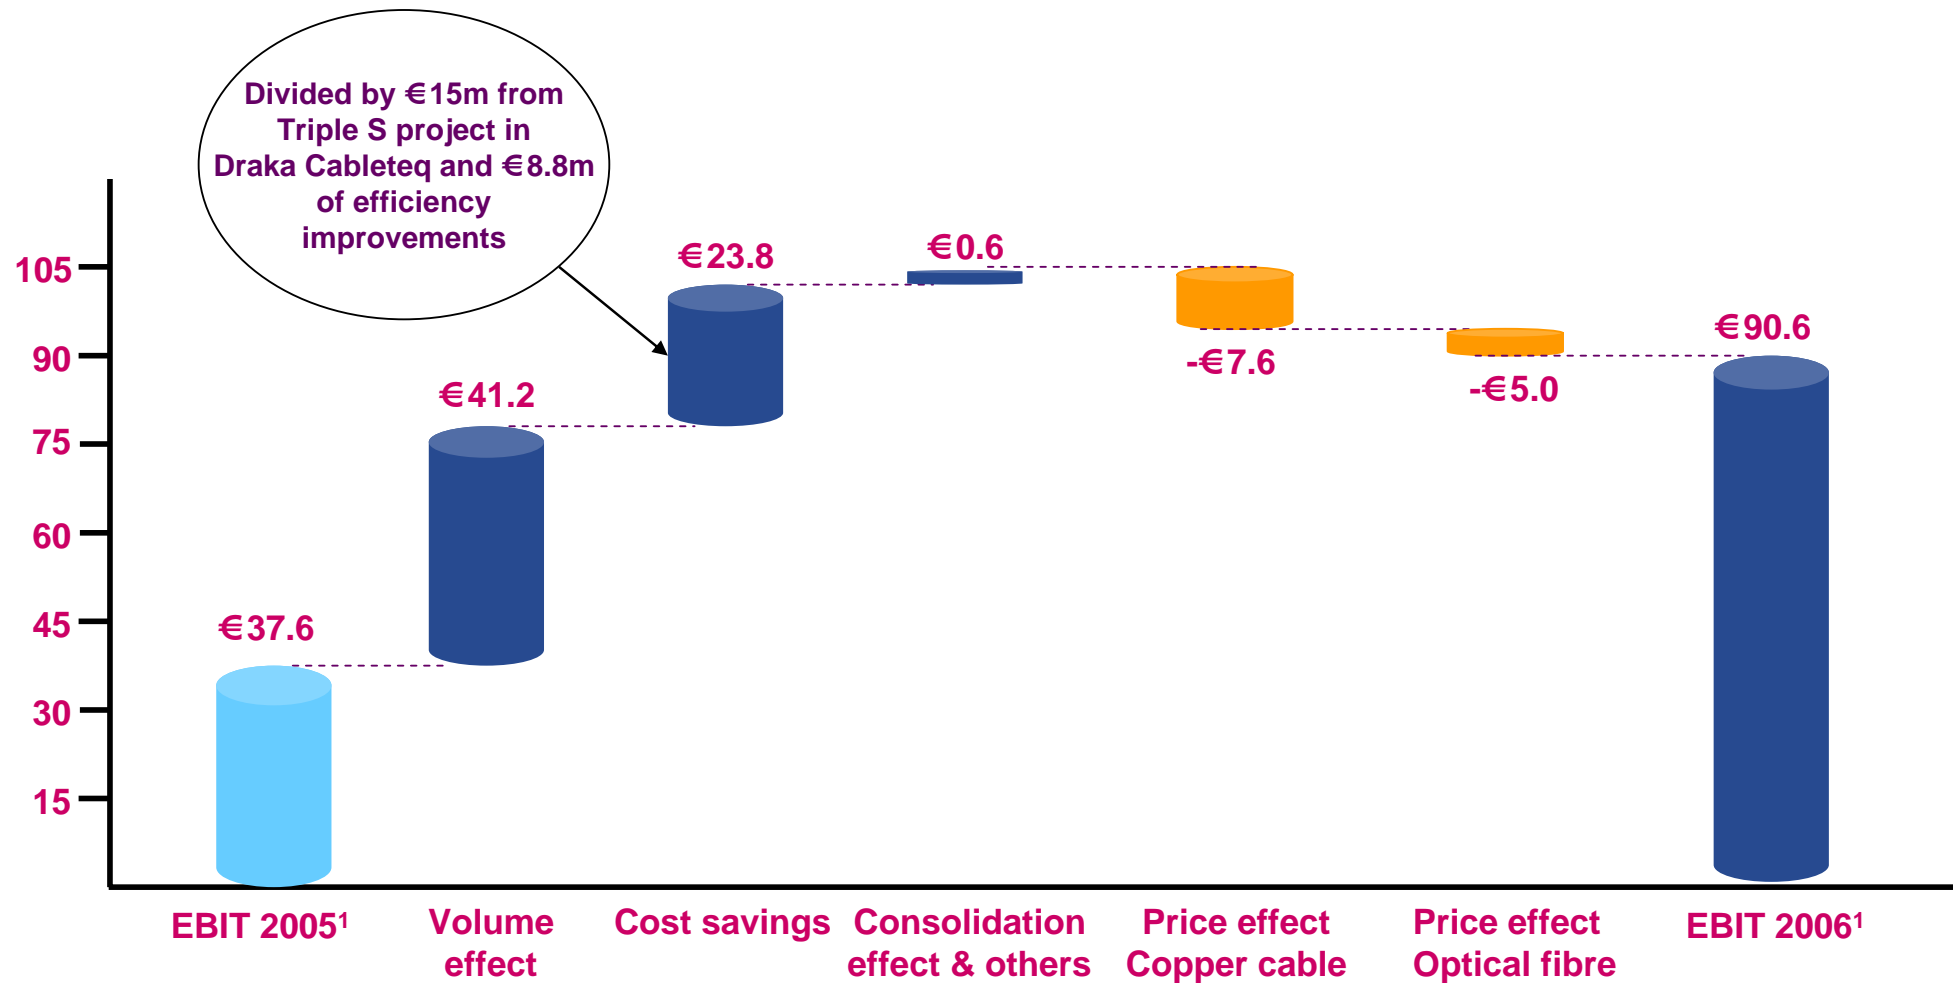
Divided by €15m from Triple S project in Draka Cableteq and €8.8m of efficiency improvements

105
90
75
60
45
30
15

€37.6
€41.2
€23.8
€0.6
-€7.6
-€5.0
€90.6

EBIT 2005$^1$
Volume effect
Cost savings
Consolidation effect & others
Price effect Copper cable
Price effect Optical fibre
EBIT 2006$^1$